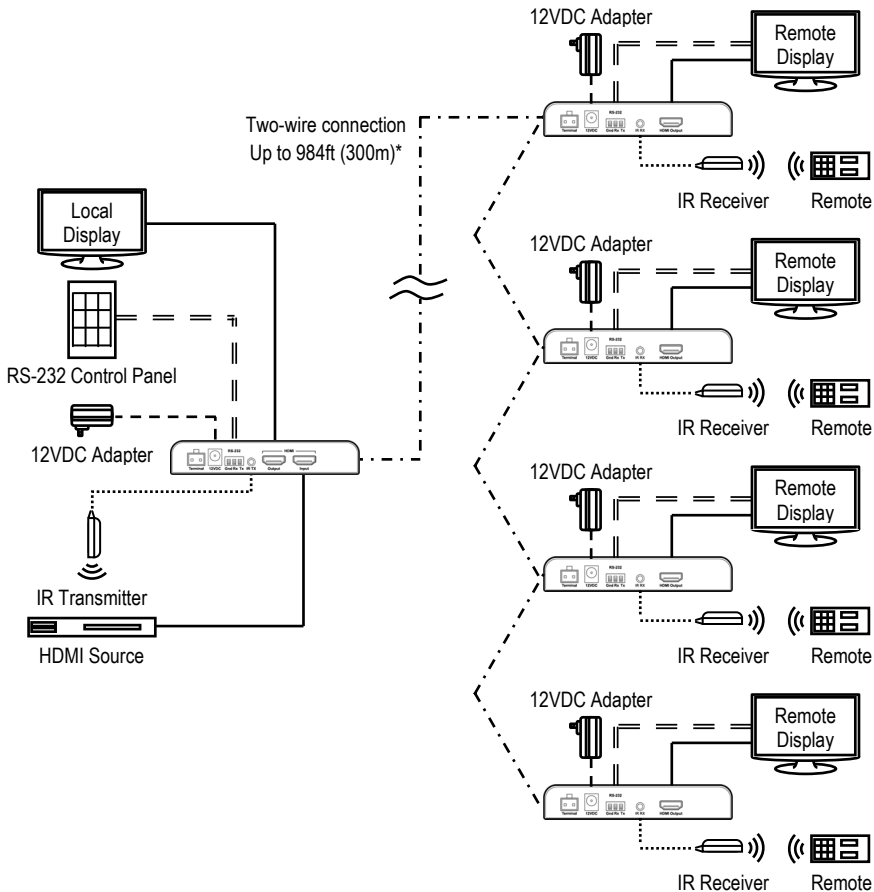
12VDC Adapter

Remote Display

Two-wire connection Up to 984ft (300m)*

Terminal 12VDC RS-232 Gnd Rx Tx IR RX HDMI Output

IR Receiver

Remote

Local Display

12VDC Adapter

Remote Display

Terminal 12VDC RS-232 Gnd Rx Tx IR RX HDMI Output

RS-232 Control Panel

IR Receiver

Remote

12VDC Adapter

Terminal 12VDC RS-232 Gnd Rx Tx IR TX HDMI Output Input

12VDC Adapter

Remote Display

Terminal 12VDC RS-232 Gnd Rx Tx IR RX HDMI Output

IR Transmitter

HDMI Source

IR Receiver

Remote

12VDC Adapter

Remote Display

Terminal 12VDC RS-232 Gnd Rx Tx IR RX HDMI Output

IR Receiver

Remote